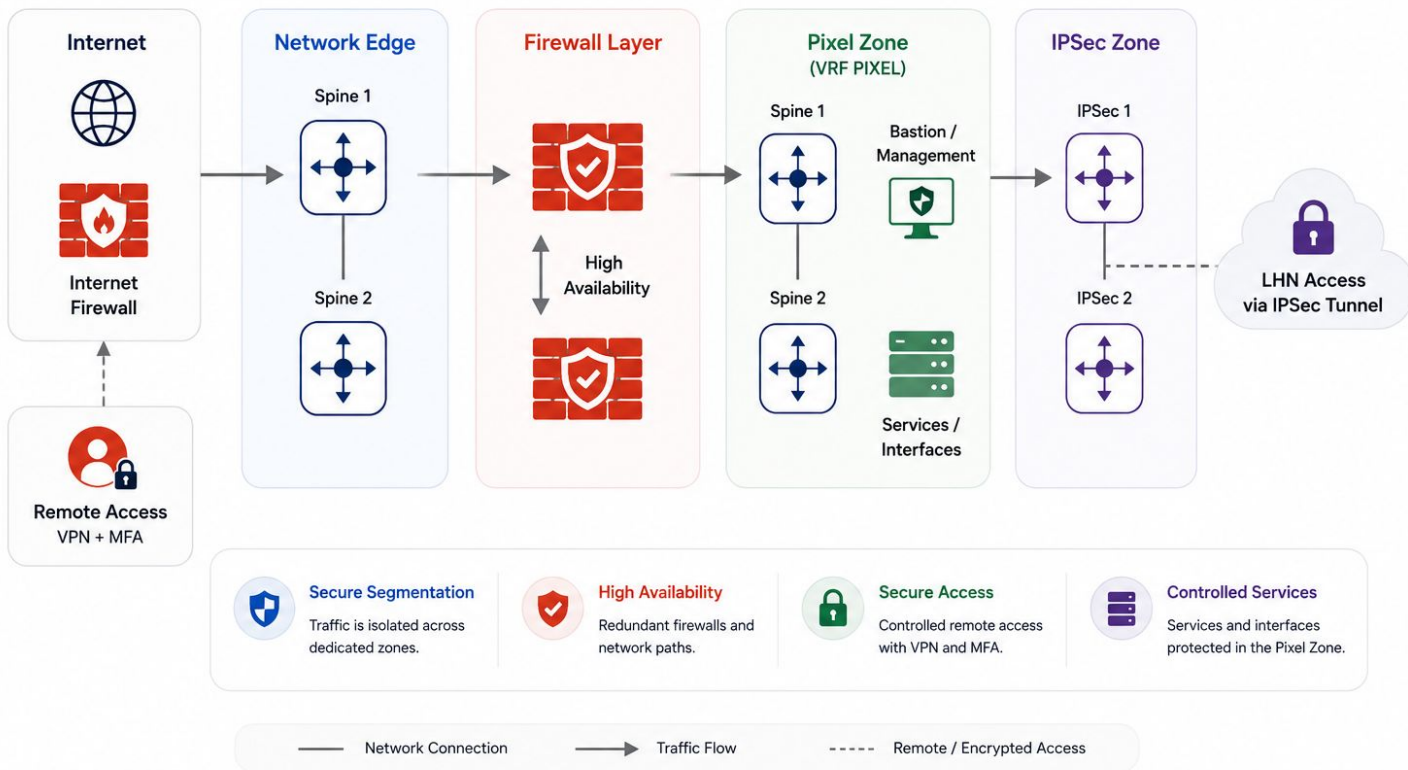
Internet

Internet Firewall

Remote Access
VPN + MFA

Network Edge

Spine 1

Spine 2

Firewall Layer

High Availability

Pixel Zone
(VRF PIXEL)

Spine 1

Bastion / Management

Spine 2

Services / Interfaces

IPSec Zone

IPSec 1

IPSec 2

LHN Access via IPSec Tunnel

Secure Segmentation
Traffic is isolated across dedicated zones.

High Availability
Redundant firewalls and network paths.

Secure Access
Controlled remote access with VPN and MFA.

Controlled Services
Services and interfaces protected in the Pixel Zone.

Network Connection

Traffic Flow

Remote / Encrypted Access